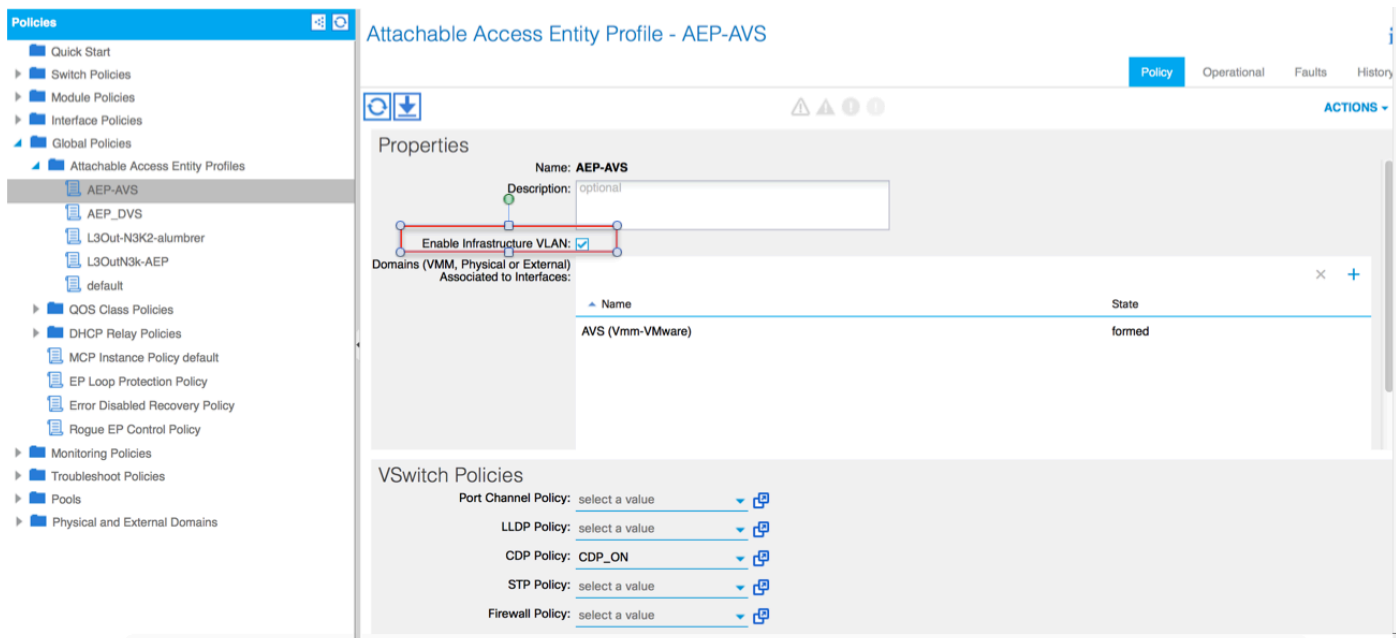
Policies

Quick Start
Switch Policies
Module Policies
Interface Policies
Global Policies
Attachable Access Entity Profiles
AEP-AVS
AEP_DVS
L3Out-N3K2-alumbrer
L3OutN3k-AEP
default
QOS Class Policies
DHCP Relay Policies
MCP Instance Policy default
EP Loop Protection Policy
Error Disabled Recovery Policy
Rogue EP Control Policy
Monitoring Policies
Troubleshoot Policies
Pools
Physical and External Domains

Attachable Access Entity Profile - AEP-AVS

Policy | Operational | Faults | History

ACTIONS

Properties

Name: AEP-AVS
Description: optional
Enable Infrastructure VLAN:
Domains (VMM, Physical or External) Associated to Interfaces:

| Name | State |
|---|---|
| AVS (Vmm-VMware) | formed |

VSwitch Policies

Port Channel Policy: select a value
LLDP Policy: select a value
CDP Policy: CDP_ON
STP Policy: select a value
Firewall Policy: select a value